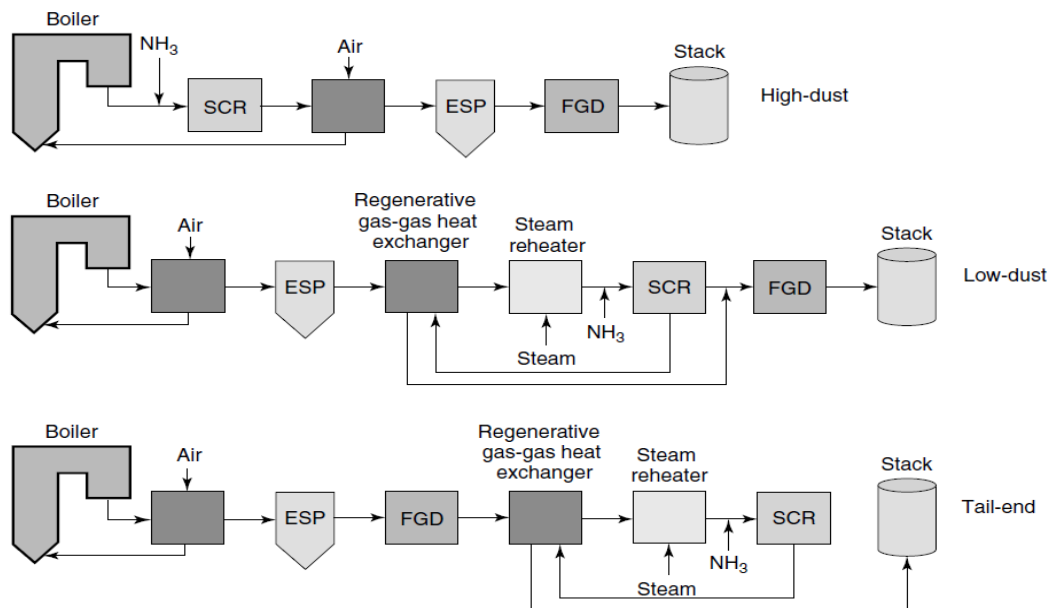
Boiler
$NH_3$
SCR
Air
ESP
FGD
Stack
High-dust

Boiler
Air
ESP
Regenerative gas-gas heat exchanger
Steam reheater
Steam
$NH_3$
SCR
FGD
Stack
Low-dust

Boiler
Air
ESP
FGD
Regenerative gas-gas heat exchanger
Steam reheater
Steam
$NH_3$
SCR
Stack
Tail-end